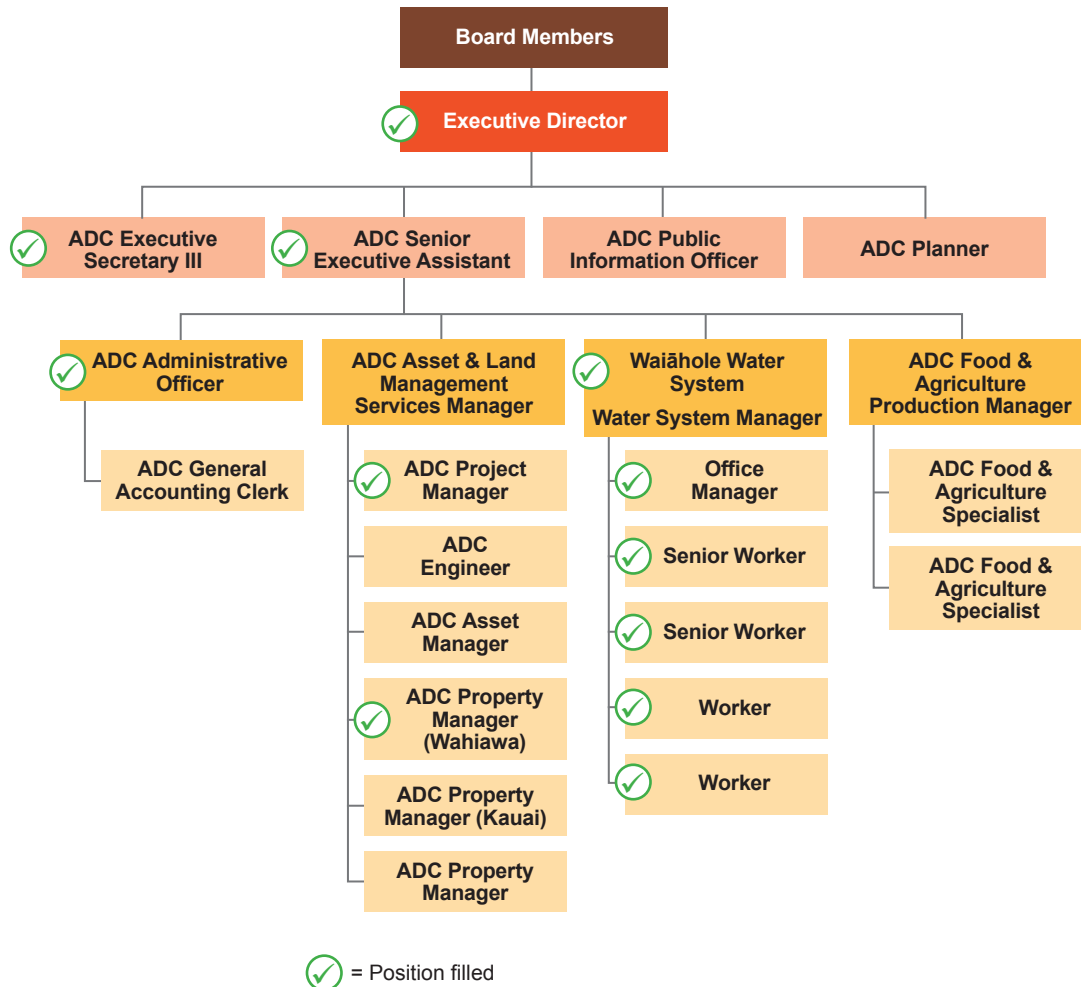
Board Members

Executive Director

ADC Executive Secretary III

ADC Senior Executive Assistant

ADC Public Information Officer

ADC Planner

ADC Administrative Officer

ADC General Accounting Clerk

ADC Asset & Land Management Services Manager

ADC Project Manager

ADC Engineer

ADC Asset Manager

ADC Property Manager (Wahiawa)

ADC Property Manager (Kauai)

ADC Property Manager

Waiāhole Water System
Water System Manager

Office Manager

Senior Worker

Senior Worker

Worker

Worker

ADC Food & Agriculture Production Manager

ADC Food & Agriculture Specialist

ADC Food & Agriculture Specialist

= Position filled